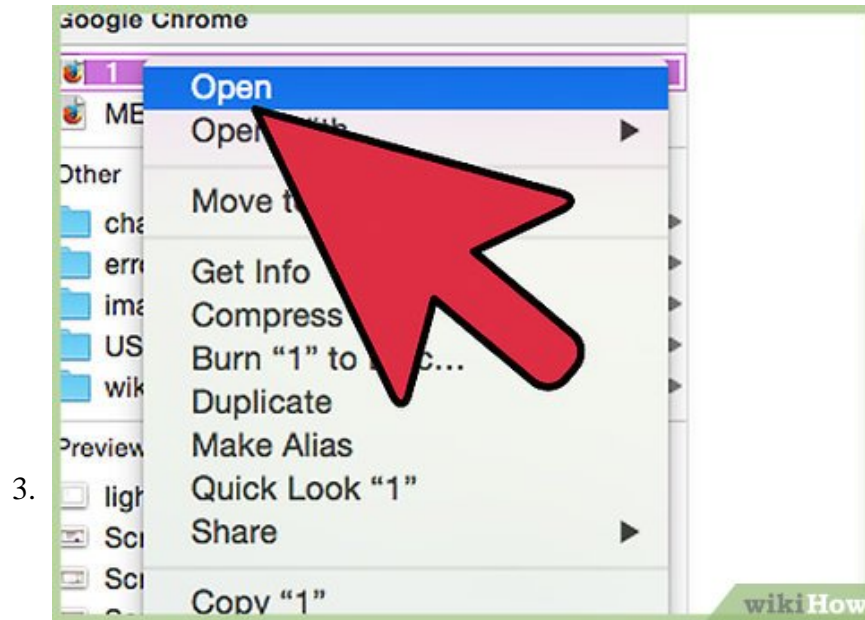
3.

Google Chrome

1

ME

Other

cha

err

ima

US

wik

Preview

ligh

Scr

Scr

Open

Ope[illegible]

Move t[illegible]

Get Info

Compress

Burn "1" to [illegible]c...

Duplicate

Make Alias

Quick Look "1"

Share

Copy "1"

wikiHow